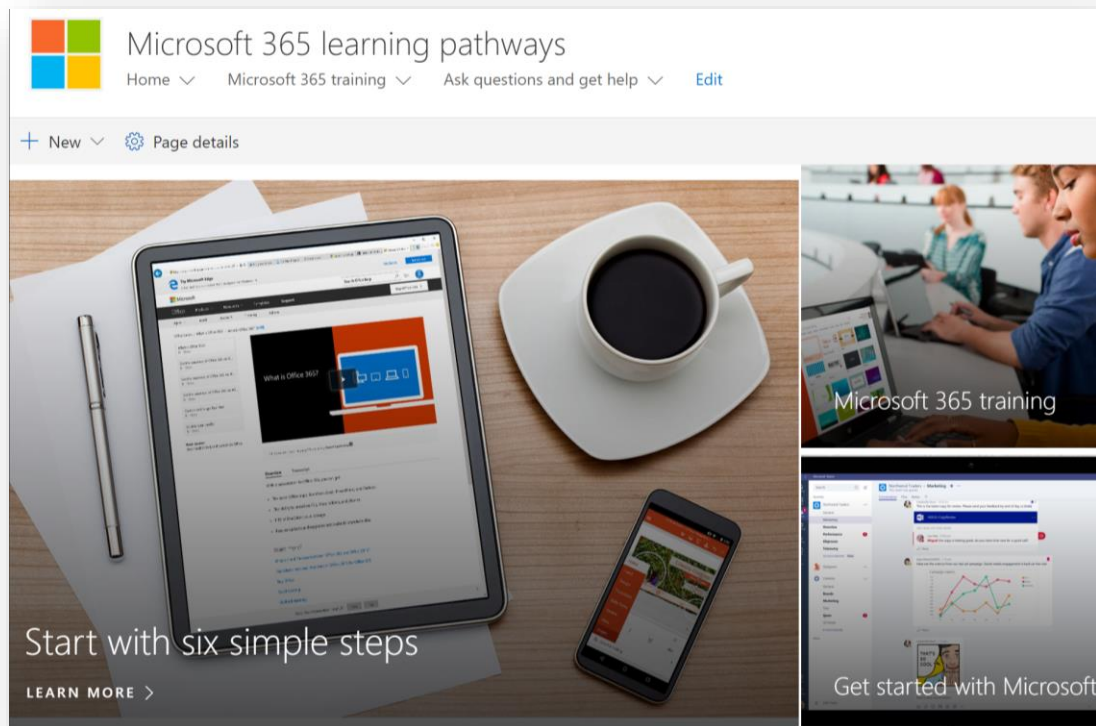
Microsoft 365 learning pathways

Home ∨ Microsoft 365 training ∨ Ask questions and get help ∨ Edit

+ New ∨ Page details

What is Office 365?

Start with six simple steps

LEARN MORE >

Microsoft 365 training

Get started with Microsoft